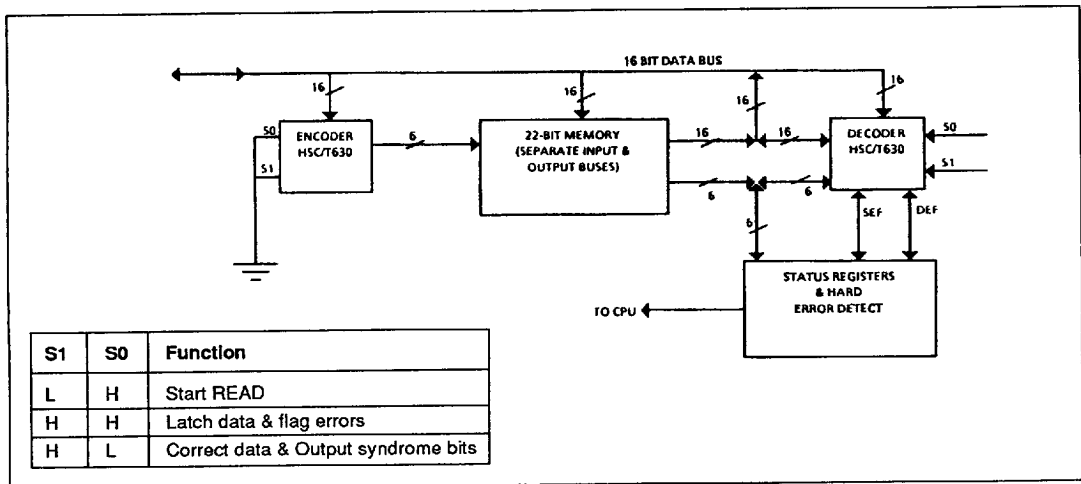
16 BIT DATA BUS

16

16

16

16

ENCODER HSC/T630

S0

S1

6

22-BIT MEMORY (SEPARATE INPUT & OUTPUT BUSES)

16

16

6

6

6

DECODER HSC/T630

S0

S1

SEF

DEF

STATUS REGISTERS & HARD ERROR DETECT

TO CPU

| S1 | S0 | Function |
|---|---|---|
| L | H | Start READ |
| H | H | Latch data & flag errors |
| H | L | Correct data & Output syndrome bits |